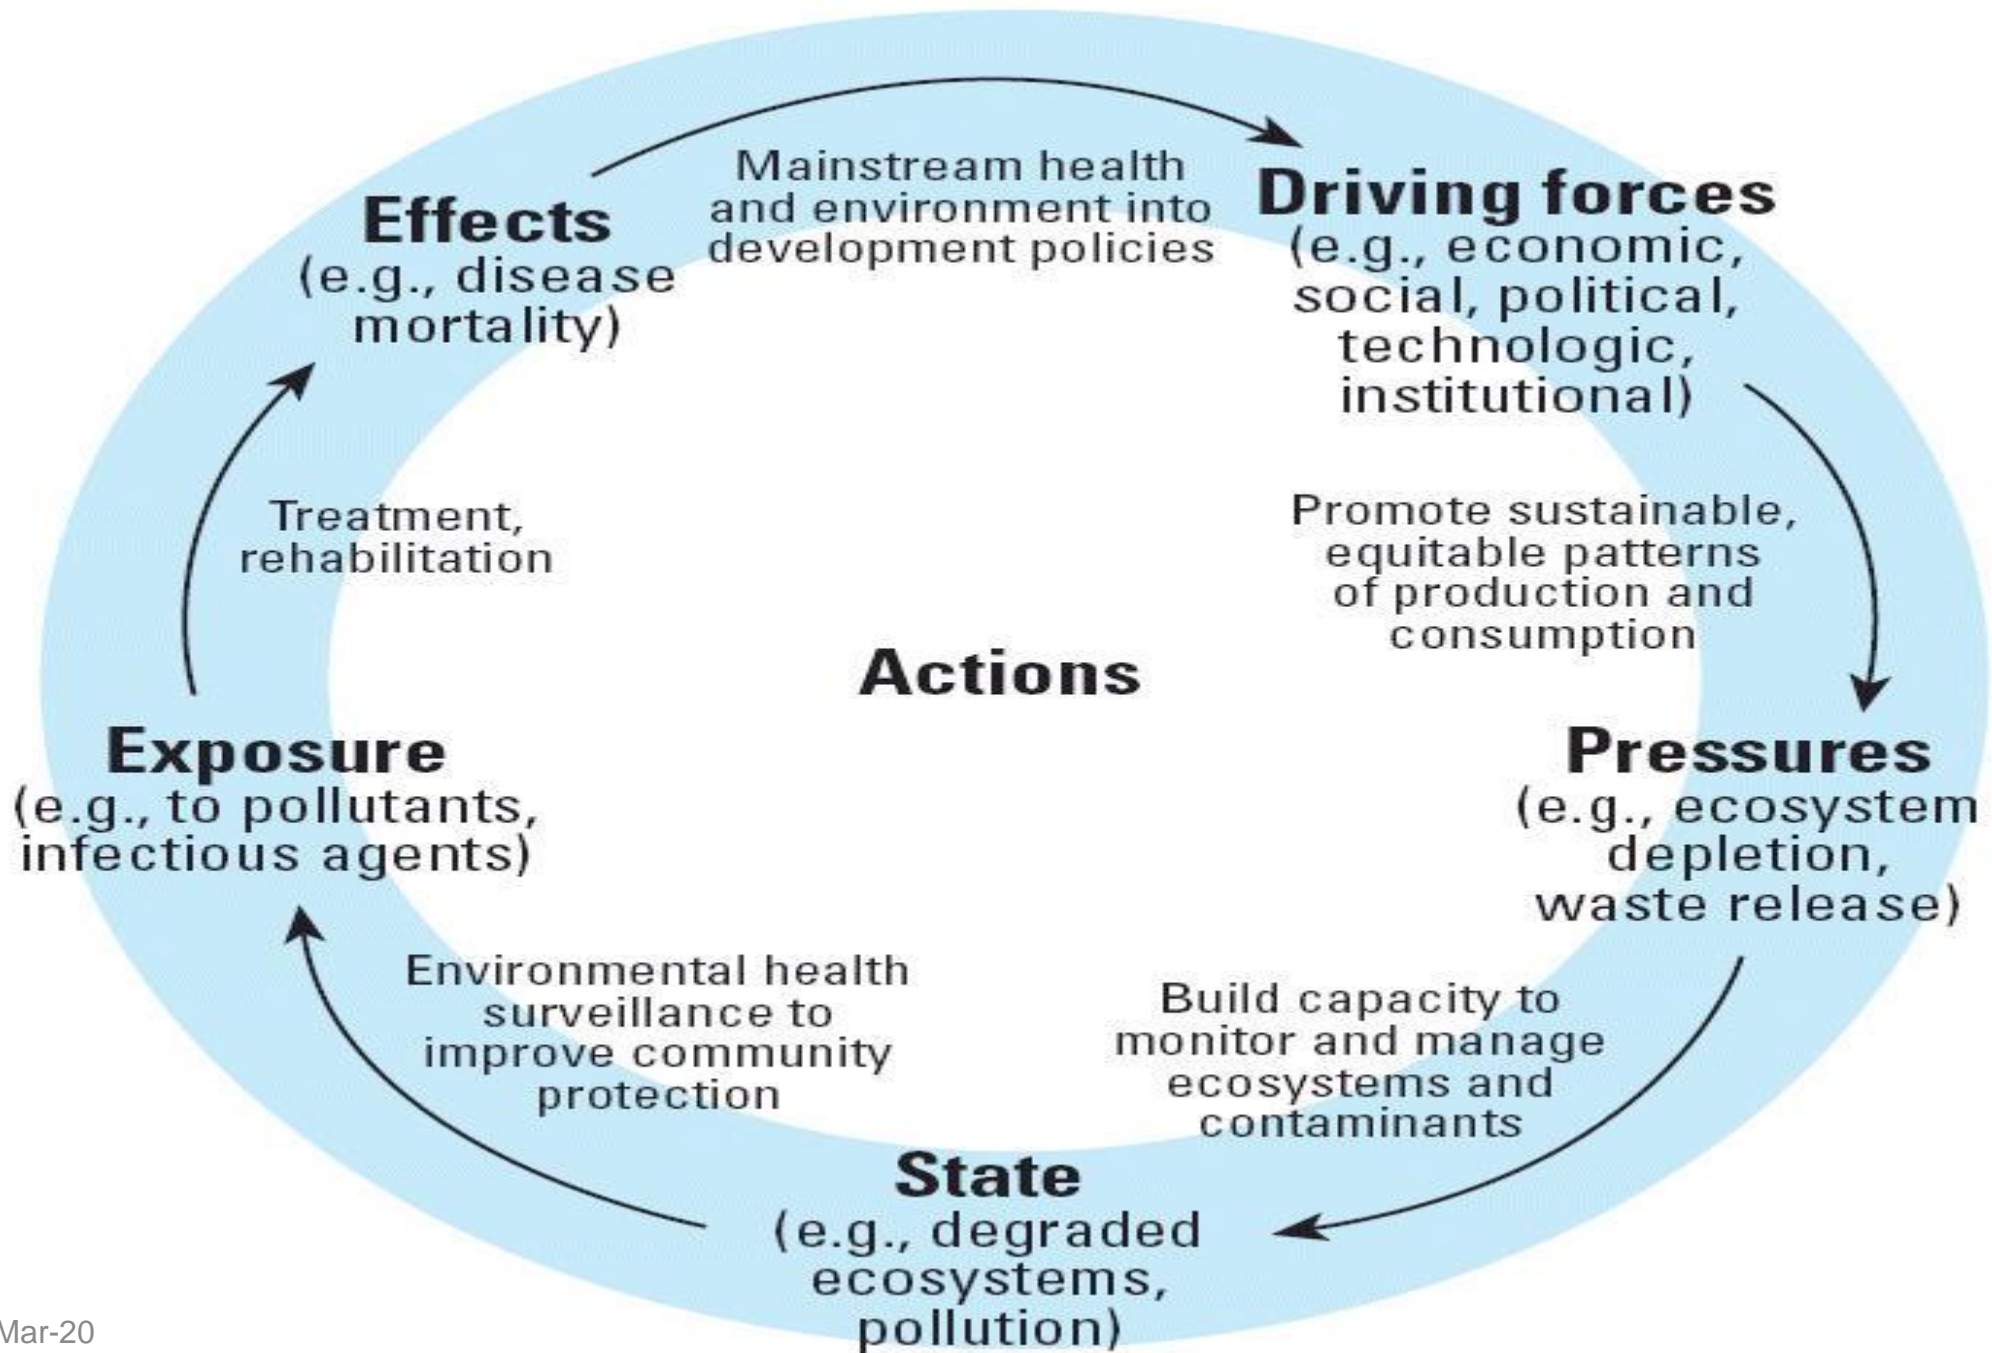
Effects
(e.g., disease mortality)

Mainstream health and environment into development policies

Driving forces
(e.g., economic, social, political, technologic, institutional)

Promote sustainable, equitable patterns of production and consumption

Pressures
(e.g., ecosystem depletion, waste release)

Build capacity to monitor and manage ecosystems and contaminants

State
(e.g., degraded ecosystems, pollution)

Environmental health surveillance to improve community protection

Exposure
(e.g., to pollutants, infectious agents)

Treatment, rehabilitation

Actions

Mar-20